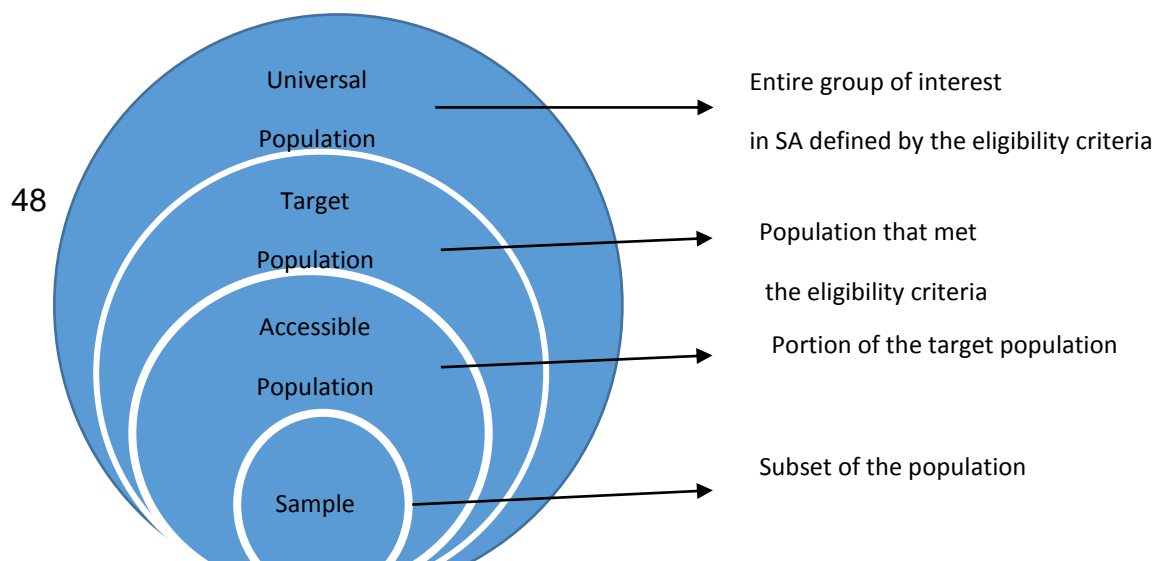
48

Universal

Population

Target

Population

Accessible

Population

Sample

Entire group of interest

in SA defined by the eligibility criteria

Population that met

the eligibility criteria

Portion of the target population

Subset of the population